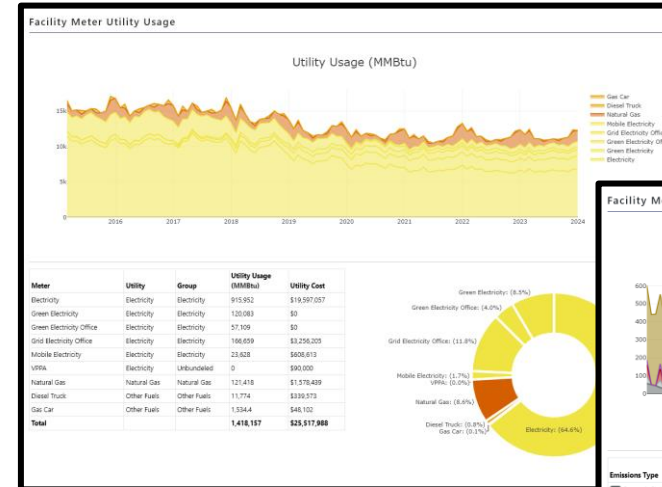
Facility Meter Utility Usage

Utility Usage (MMBtu)

15k
10k
5k
0

2016 2017 2018 2019 2020 2021 2022 2023 2024

Gas Car
Diesel Truck
Natural Gas
Mobile Electricity
Grid Electricity Office
Green Electricity Off
Green Electricity
Electricity

| Meter | Utility | Group | Utility Usage (MMBtu) | Utility Cost |
|---|---|---|---|---|
| Electricity | Electricity | Electricity | 915,952 | $19,597,057 |
| Green Electricity | Electricity | Electricity | 120,083 | $0 |
| Green Electricity Office | Electricity | Electricity | 57,109 | $0 |
| Grid Electricity Office | Electricity | Electricity | 166,659 | $3,256,205 |
| Mobile Electricity | Electricity | Electricity | 23,628 | $608,613 |
| VPPA | Electricity | Unbundeled | 0 | $90,000 |
| Natural Gas | Natural Gas | Natural Gas | 121,418 | $1,578,439 |
| Diesel Truck | Other Fuels | Other Fuels | 11,774 | $339,573 |
| Gas Car | Other Fuels | Other Fuels | 1,534.4 | $48,102 |
| Total | | | 1,418,157 | $25,517,988 |

Green Electricity: (8.5%)
Green Electricity Office: (4.0%)
Grid Electricity Office: (11.8%)
Mobile Electricity: (1.7%)
VPPA: (0.0%)
Natural Gas: (8.6%)
Diesel Truck: (0.8%)
Gas Car: (0.1%)
Electricity: (64.6%)

Facility Me

600
500
400
300
200
100

Emissions Type